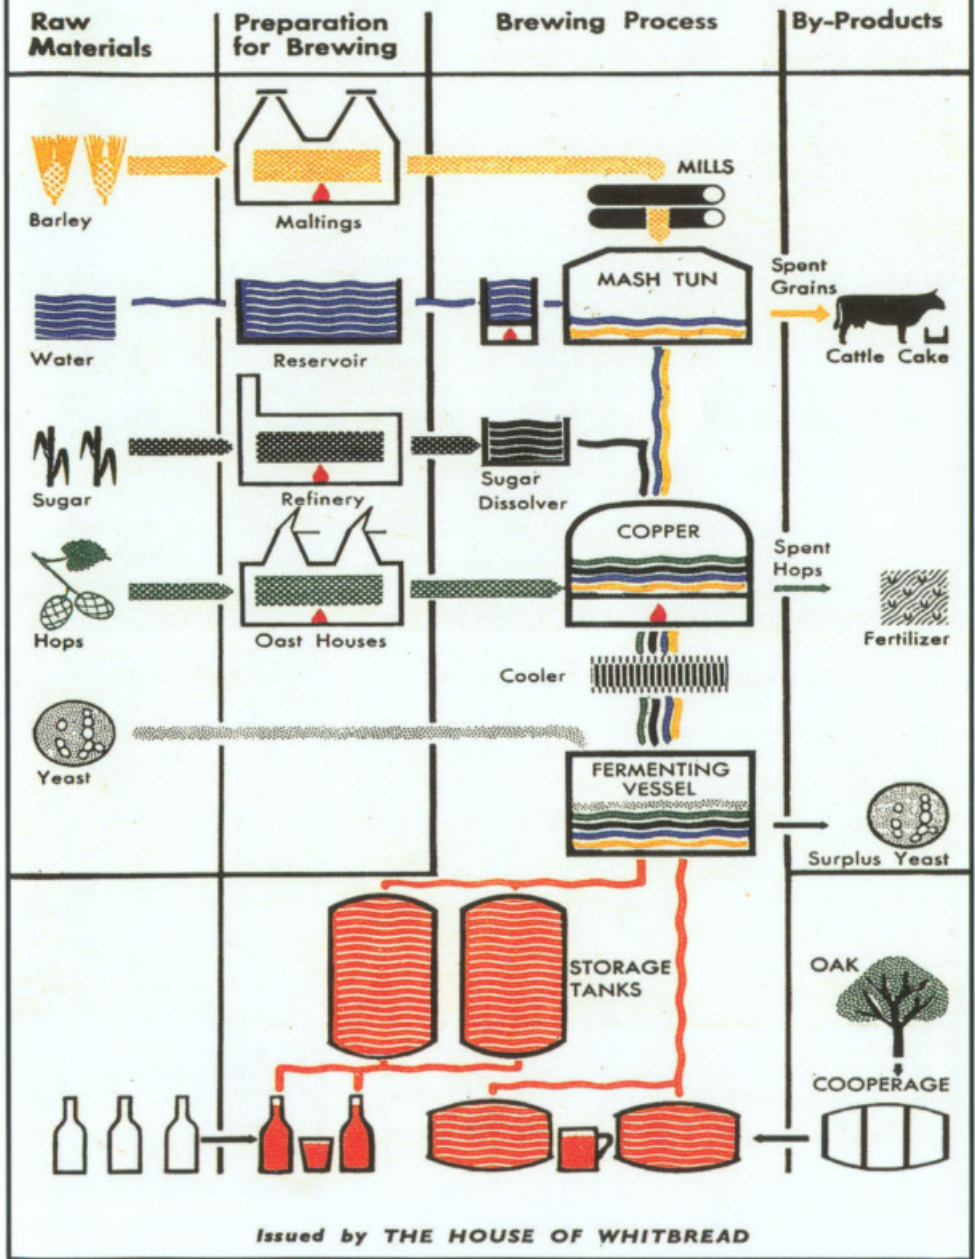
Raw Materials

Preparation for Brewing

Brewing Process

By-Products

Barley

Maltings

MILLS

Water

Reservoir

MASH TUN

Spent Grains

Cattle Cake

Sugar

Refinery

Sugar Dissolver

Hops

Oast Houses

COPPER

Spent Hops

Fertilizer

Cooler

Yeast

FERMENTING VESSEL

Surplus Yeast

STORAGE TANKS

OAK

COOPERAGE

Issued by THE HOUSE OF WHITBREAD